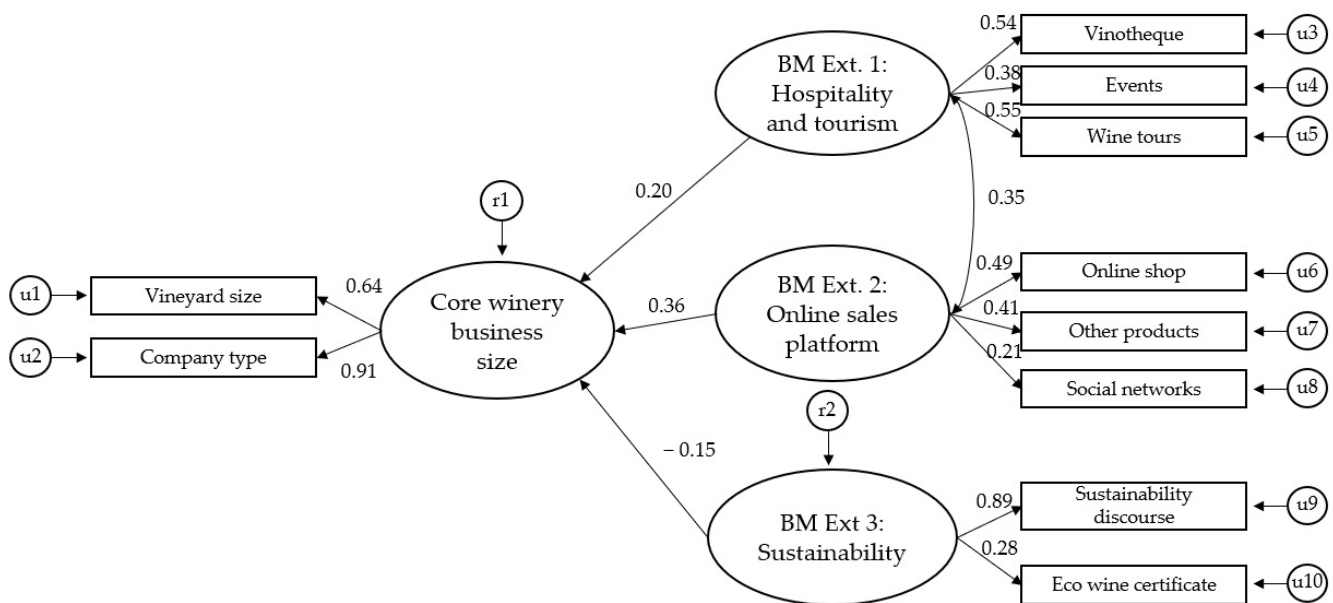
BM Ext. 1: Hospitality and tourism

0.54
Vinotheque
u3
0.38
Events
u4
0.55
Wine tours
u5

0.20

r1

0.35

u1
Vineyard size
0.64
u2
Company type
0.91

Core winery business size

0.36

BM Ext. 2: Online sales platform

0.49
Online shop
u6
0.41
Other products
u7
0.21
Social networks
u8

r2

− 0.15

BM Ext 3: Sustainability

0.89
Sustainability discourse
u9
0.28
Eco wine certificate
u10